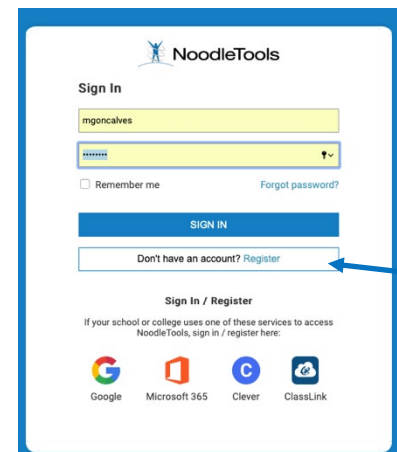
NoodleTools

Sign In

mgoncalves

••••••••

Remember me

Forgot password?

SIGN IN

Don't have an account? Register

Sign In / Register

If your school or college uses one of these services to access NoodleTools, sign in / register here:

Google

Microsoft 365

Clever

ClassLink